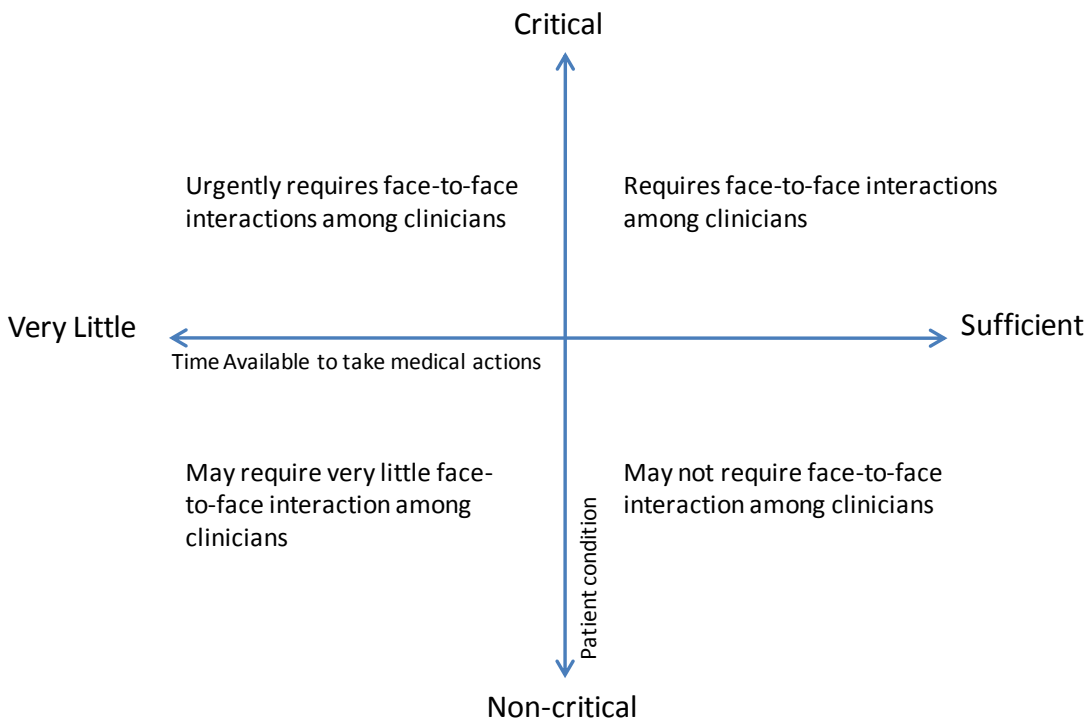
Critical

Urgently requires face-to-face interactions among clinicians

Requires face-to-face interactions among clinicians

Very Little

Sufficient

Time Available to take medical actions

May require very little face-to-face interaction among clinicians

May not require face-to-face interaction among clinicians

Patient condition

Non-critical